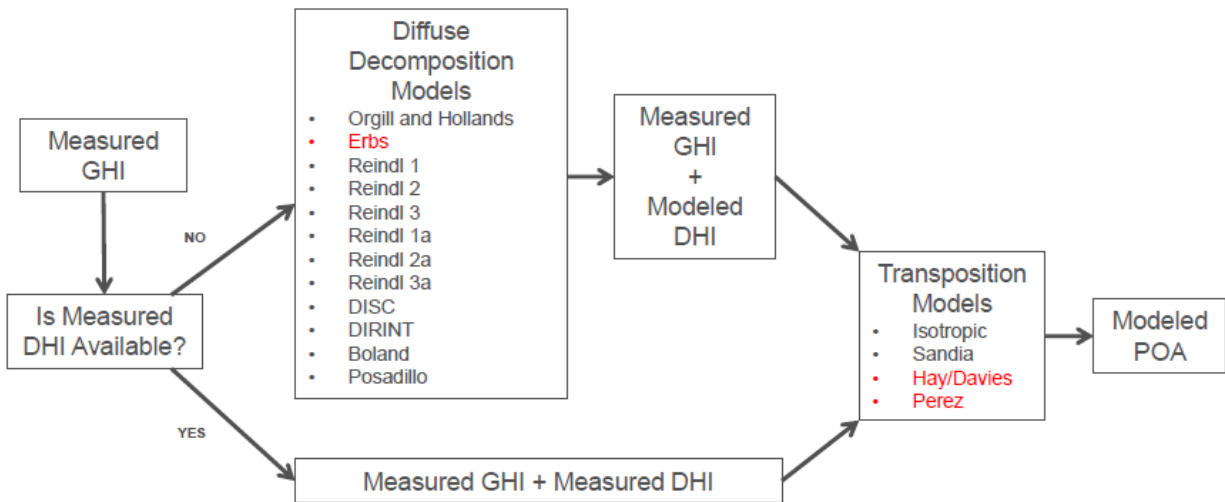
Measured GHI

Is Measured DHI Available?

NO

YES

Diffuse Decomposition Models
- Orgill and Hollands
- Erbs
- Reindl 1
- Reindl 2
- Reindl 3
- Reindl 1a
- Reindl 2a
- Reindl 3a
- DISC
- DIRINT
- Boland
- Posadillo

Measured GHI + Modeled DHI

Measured GHI + Measured DHI

Transposition Models
- Isotropic
- Sandia
- Hay/Davies
- Perez

Modeled POA